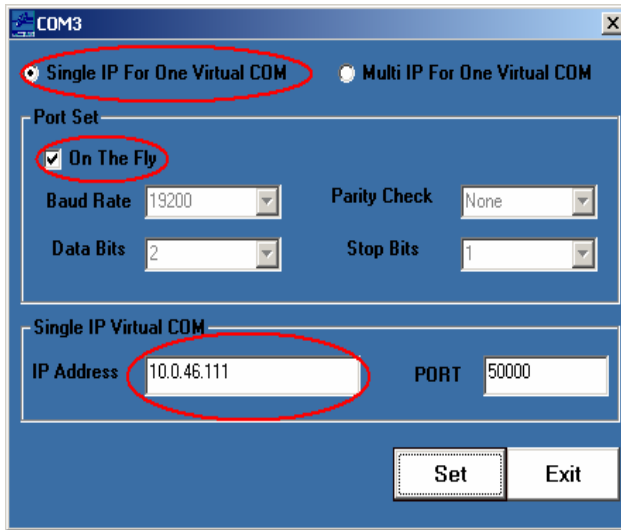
COM3

X

Single IP For One Virtual COM

Multi IP For One Virtual COM

Port Set

On The Fly

Baud Rate 19200

Parity Check None

Data Bits 2

Stop Bits 1

Single IP Virtual COM

IP Address 10.0.46.111

PORT 50000

Set

Exit